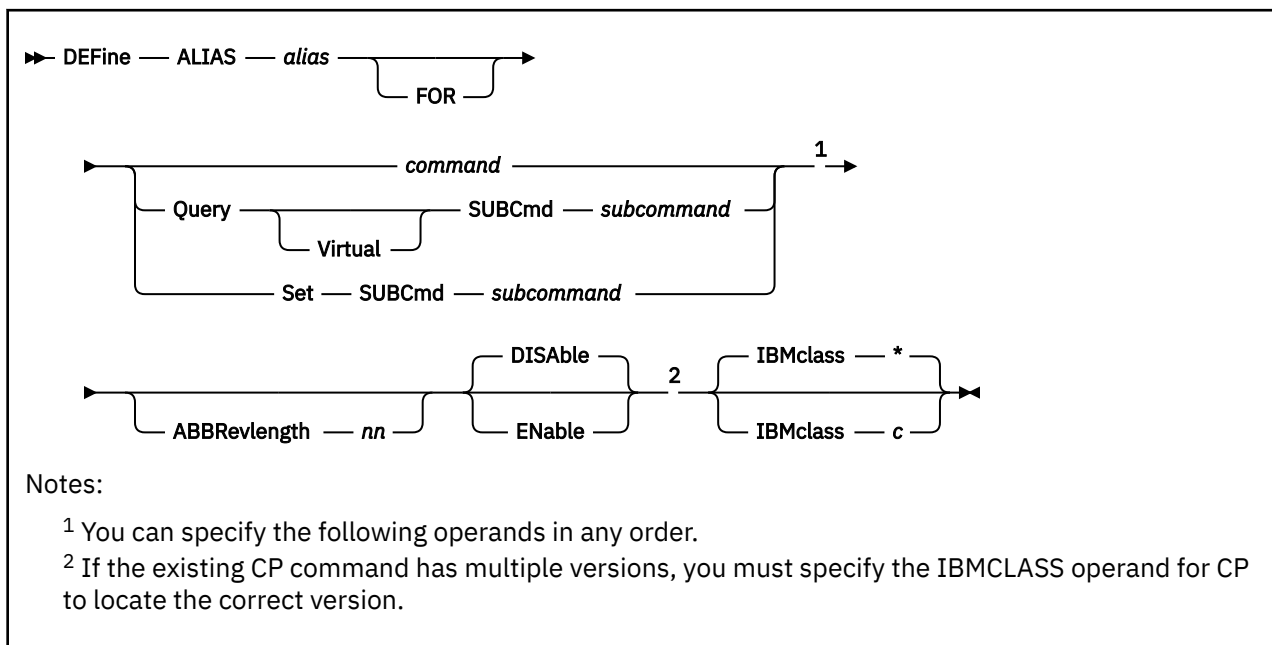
DEFine ALIAS *alias* FOR

*command* 1
Query Virtual SUBCmd *subcommand*
Set SUBCmd *subcommand*

ABBRevlength *nn* DISAble ENable 2 IBMclass * IBMclass *c*

Notes:

$^1$ You can specify the following operands in any order.

$^2$ If the existing CP command has multiple versions, you must specify the IBMCLASS operand for CP to locate the correct version.